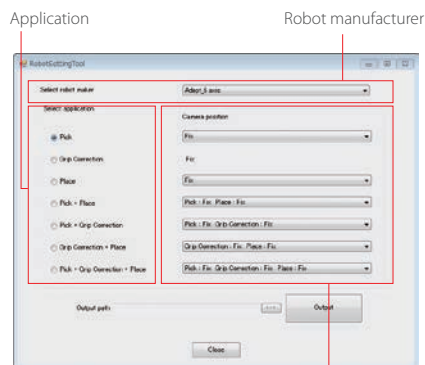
Application

Robot manufacturer

RobotSettingTool

Select robot maker

Adept_6 axis

Select application

Pick

Grip Correction

Place

Pick + Place

Pick + Grip Correction

Grip Correction + Place

Pick + Grip Correction + Place

Camera position

Fix

Fix

Fix

Pick : Fix, Place : Fix

Pick : Fix, Grip Correction : Fix

Grip Correction : Fix, Place : Fix

Pick : Fix, Grip Correction : Fix, Place : Fix

Output path

...

Output

Close